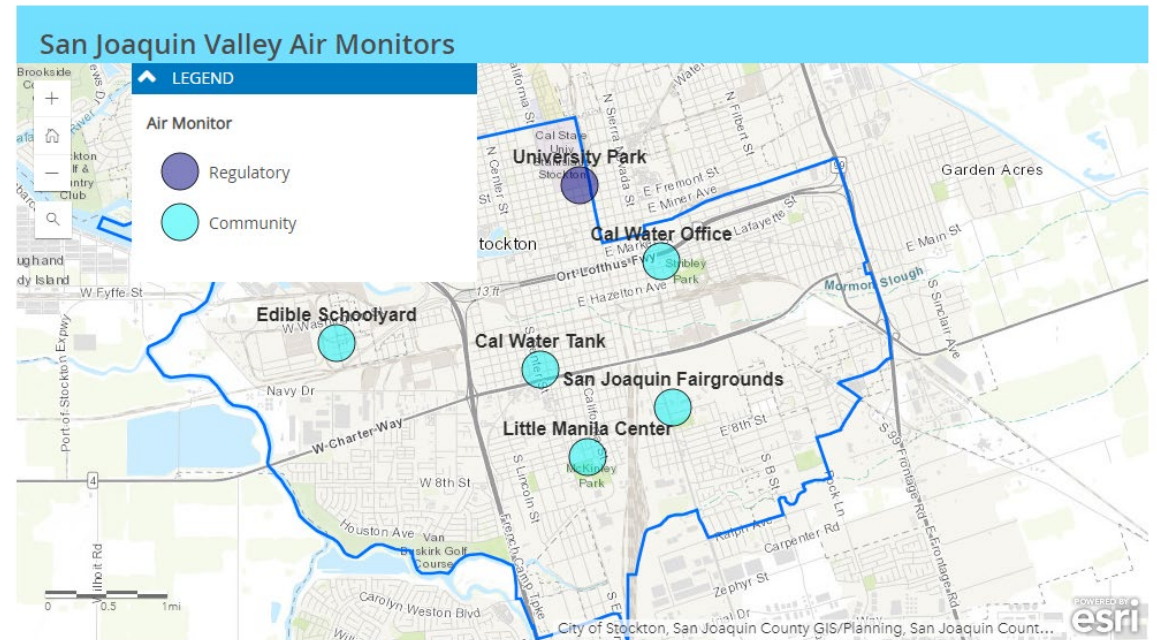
San Joaquin Valley Air Monitors

LEGEND

Air Monitor

Regulatory

Community

Brookside

ockton
lf &
ntry
Club

ugh and
dy Island

W Fyffe St

Port of Stockton Expwy

University Park

Cal State
Univ

Stockton

N Center St

N Sierra Nevada St

N Filbert St

E Fremont St

E Miner Ave

Garden Acres

Cal Water Office

Lafayette St

Stockton

E Market

Shibley
Park

E Main St

13 ft

E Hazelton Ave

Mormon Slough

S Sinclair Ave

Edible Schoolyard

W Wash

Cal Water Tank

San Joaquin Fairgrounds

Navy Dr

W Charter Way

Little Manila Center

E 8th St

McKinley
Park

W 8th St

S Lincoln St

S B St

Rock Ln

S 99 Frontage Rd

E Frontage Rd

Houston Ave

Van
Buskirk Golf
Course

French Camp Tpke

Carpenter Rd

Zephyr St

Carolyn Weston Blvd

4

99

0 0.5 1mi

City of Stockton, San Joaquin County GIS/Planning, San Joaquin Count...

POWERED BY
esri